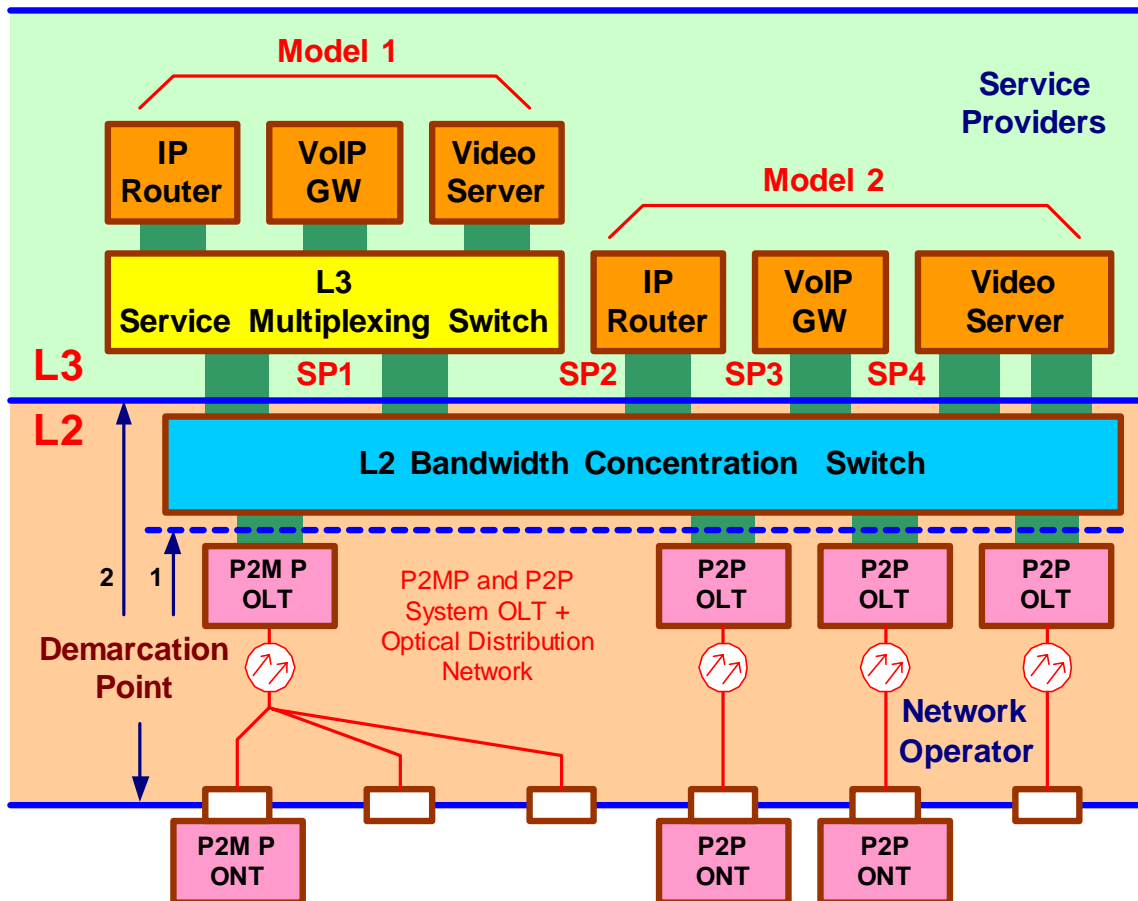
Model 1

Service Providers

IP Router

VoIP GW

Video Server

Model 2

L3 Service Multiplexing Switch

IP Router

VoIP GW

Video Server

L3

SP1

SP2

SP3

SP4

L2

L2 Bandwidth Concentration Switch

2

1

P2M P OLT

P2MP and P2P System OLT + Optical Distribution Network

P2P OLT

P2P OLT

P2P OLT

Demarcation Point

Network Operator

P2M P ONT

P2P ONT

P2P ONT